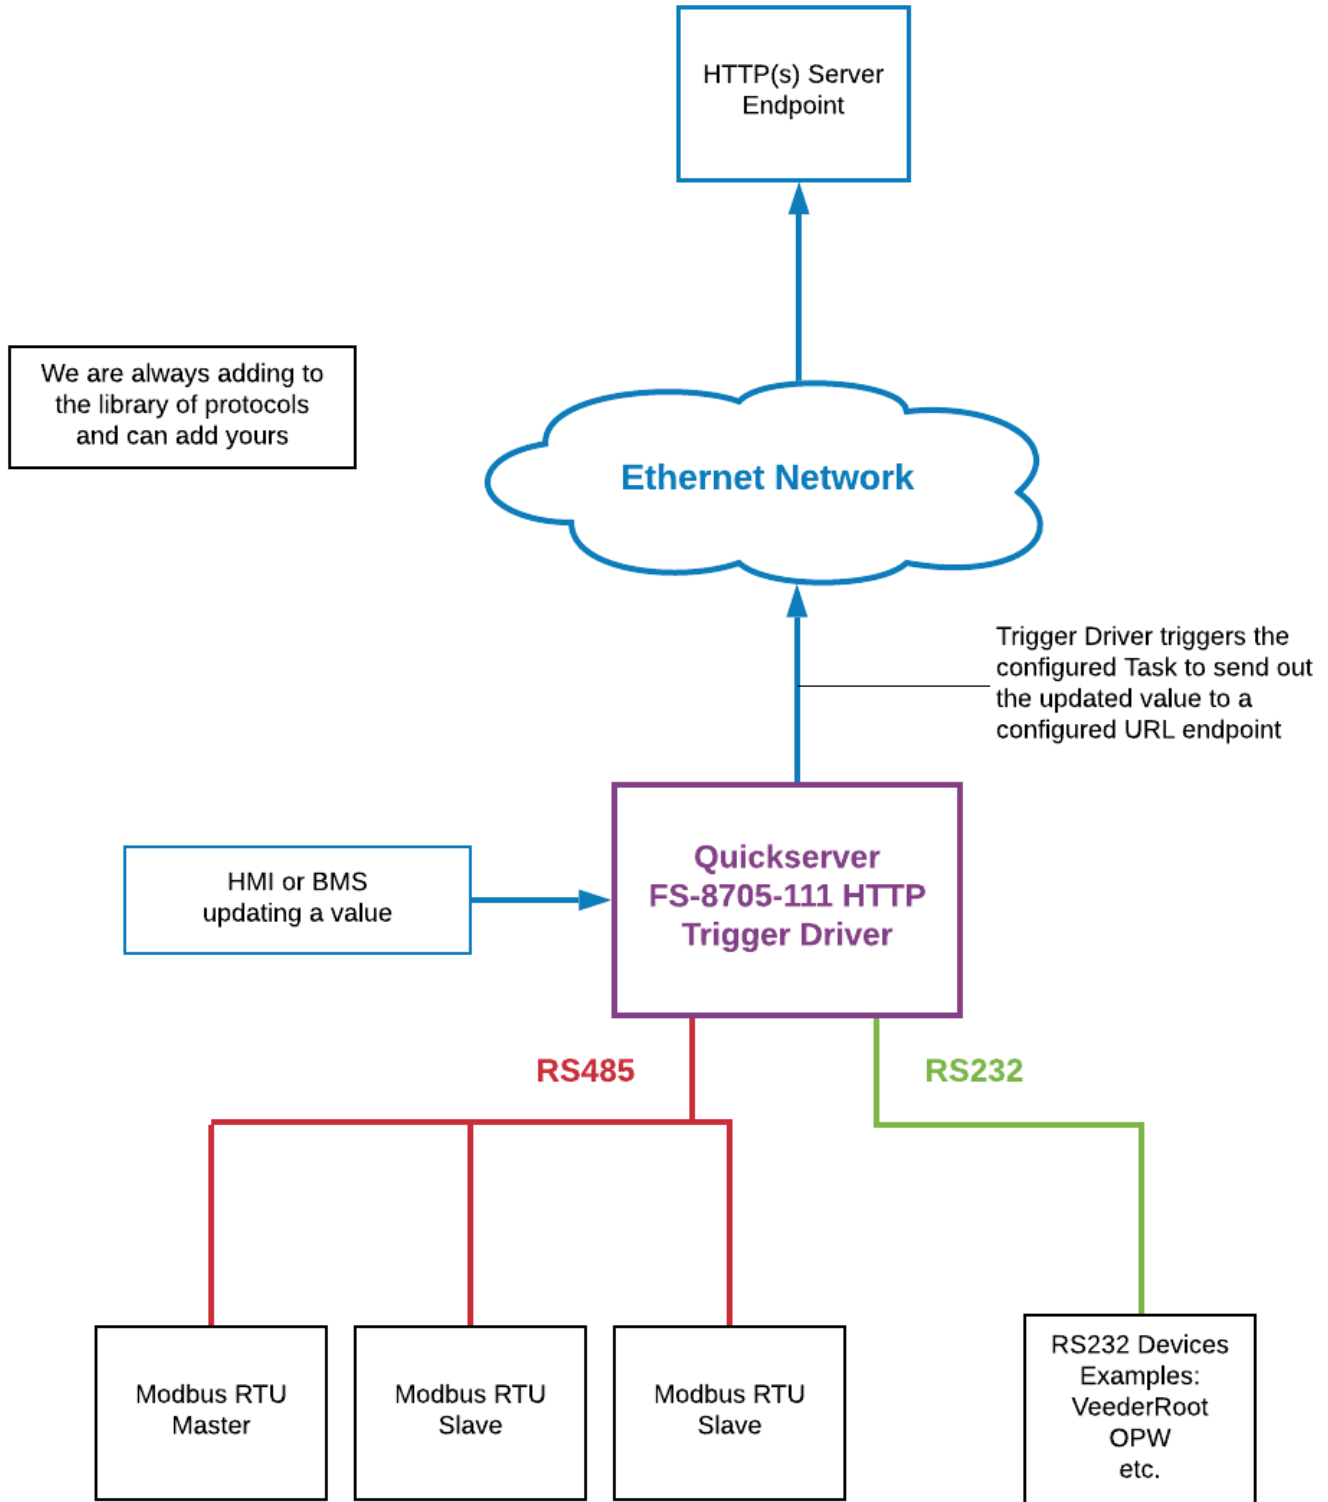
HTTP(s) Server
Endpoint

We are always adding to the library of protocols and can add yours

Ethernet Network

Trigger Driver triggers the configured Task to send out the updated value to a configured URL endpoint

HMI or BMS
updating a value

Quickserver
FS-8705-111 HTTP
Trigger Driver

RS485

RS232

Modbus RTU
Master

Modbus RTU
Slave

Modbus RTU
Slave

RS232 Devices
Examples:
VeederRoot
OPW
etc.